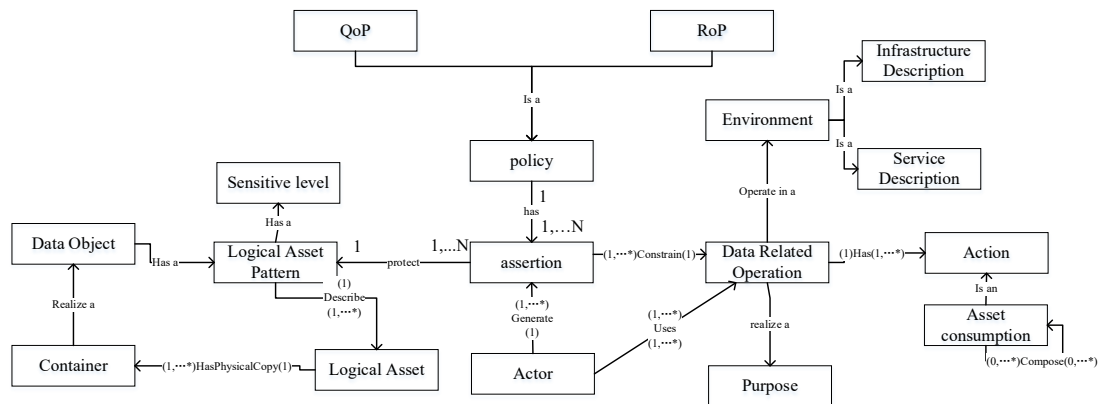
QoP

RoP

Is a

policy

1

has

1,…N

Infrastructure Description

Is a

Environment

Is a

Service Description

Operate in a

Sensitive level

Has a

Data Object

Has a

Logical Asset Pattern

1

protect

1,...N

assertion

(1,⋯*)Constrain(1)

Data Related Operation

(1)Has(1,⋯*)

Action

Realize a

(1)

Describe

(1,⋯*)

(1,⋯*)

Generate

(1)

(1,⋯*)

Uses

(1,⋯*)

realize a

Is an

Asset consumption

Container

(1,⋯*)HasPhysicalCopy(1)

Logical Asset

Actor

Purpose

(0,⋯*)Compose(0,⋯*)